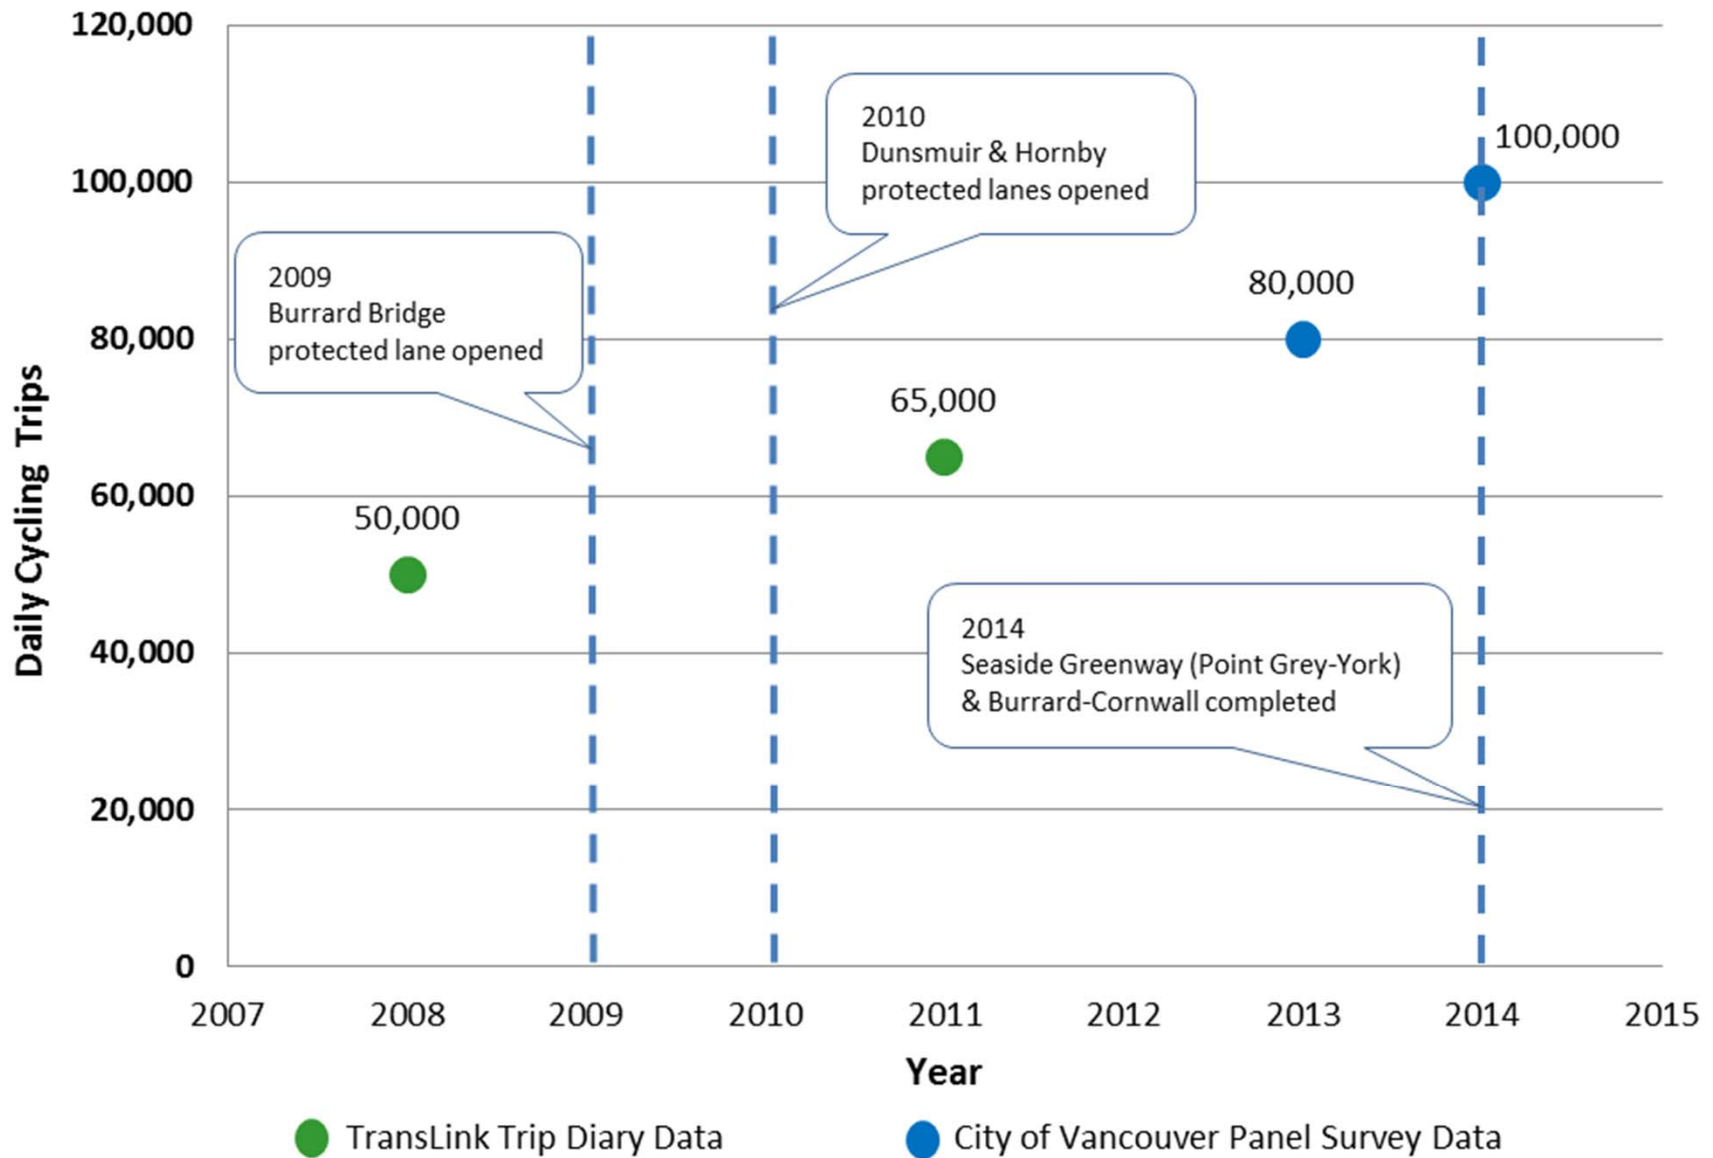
120,000
100,000
80,000
60,000
40,000
20,000
0

Daily Cycling Trips

2009
Burrard Bridge
protected lane opened

2010
Dunsmuir & Hornby
protected lanes opened

100,000

80,000

65,000

50,000

2014
Seaside Greenway (Point Grey-York)
& Burrard-Cornwall completed

2007 2008 2009 2010 2011 2012 2013 2014 2015

Year

TransLink Trip Diary Data
City of Vancouver Panel Survey Data